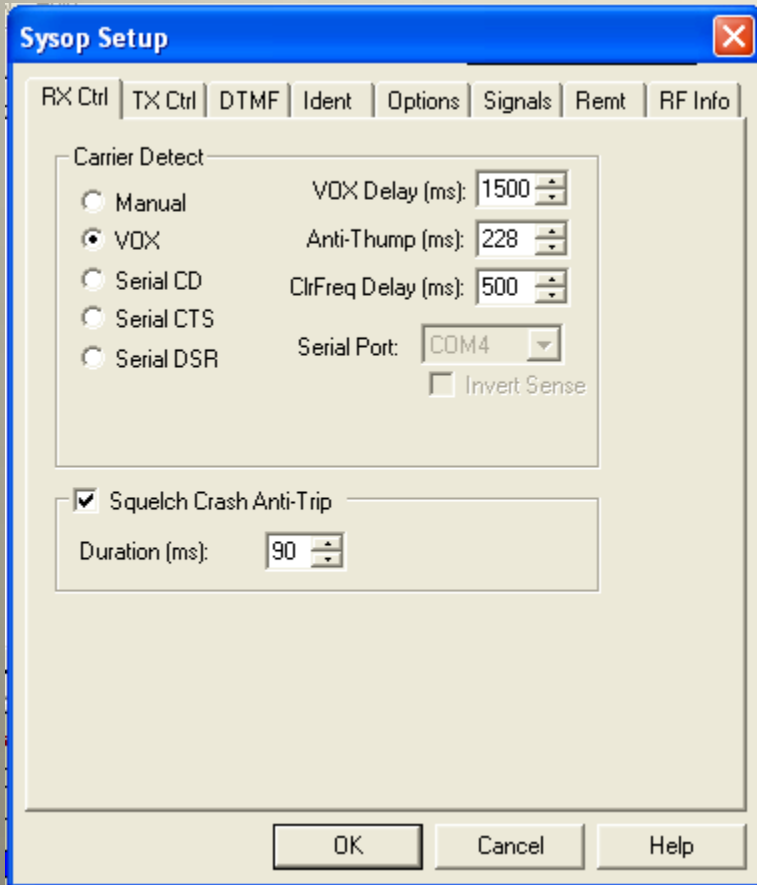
Sysop Setup

RX Ctrl | TX Ctrl | DTMF | Ident | Options | Signals | Remt | RF Info

Carrier Detect

Manual
VOX
Serial CD
Serial CTS
Serial DSR

VOX Delay (ms): 1500
Anti-Thump (ms): 228
ClrFreq Delay (ms): 500
Serial Port: COM4
Invert Sense

Squelch Crash Anti-Trip
Duration (ms): 90

OK
Cancel
Help